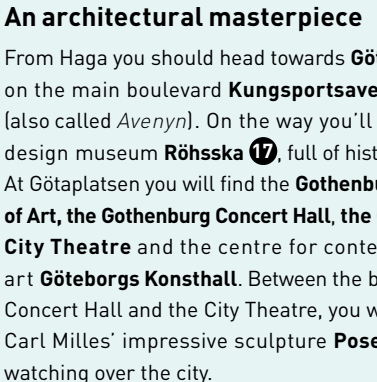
An architectural masterpiece

From Haga you should head towards Göt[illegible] on the main boulevard Kungsportsave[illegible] (also called Avenyn). On the way you'll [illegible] design museum Röhsska 17, full of hist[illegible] At Götaplatsen you will find the Gothenbu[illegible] of Art, the Gothenburg Concert Hall, the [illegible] City Theatre and the centre for conte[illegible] art Göteborgs Konsthall. Between the b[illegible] Concert Hall and the City Theatre, you w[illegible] Carl Milles' impressive sculpture Pose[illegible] watching over the city.